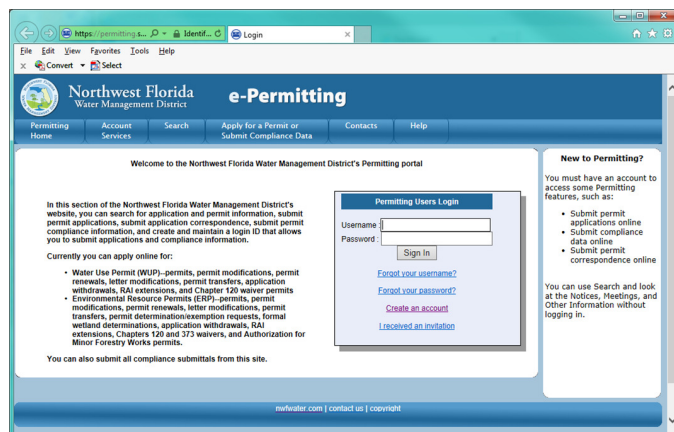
https://permitting.s... Identif... Login

File Edit View Favorites Tools Help

Convert Select

Northwest Florida Water Management District

e-Permitting

Permitting Home | Account Services | Search | Apply for a Permit or Submit Compliance Data | Contacts | Help

Welcome to the Northwest Florida Water Management District's Permitting portal

In this section of the Northwest Florida Water Management District's website, you can search for application and permit information, submit permit applications, submit application correspondence, submit permit compliance information, and create and maintain a login ID that allows you to submit applications and compliance information.

Currently you can apply online for:

- Water Use Permit (WUP)--permits, permit modifications, permit renewals, letter modifications, permit transfers, application withdrawals, RAI extensions, and Chapter 120 waiver permits
- Environmental Resource Permits (ERP)--permits, permit modifications, permit renewals, letter modifications, permit transfers, permit determination/exemption requests, formal wetland determinations, application withdrawals, RAI extensions, Chapters 120 and 373 waivers, and Authorization for Minor Forestry Works permits.

You can also submit all compliance submittals from this site.

Permitting Users Login

Username :

Password :

Sign In

Forgot your username?

Forgot your password?

Create an account

I received an invitation

New to Permitting?

You must have an account to access some Permitting features, such as:

- Submit permit applications online
- Submit compliance data online
- Submit permit correspondence online

You can use Search and look at the Notices, Meetings, and Other Information without logging in.

nwfwater.com | contact us | copyright